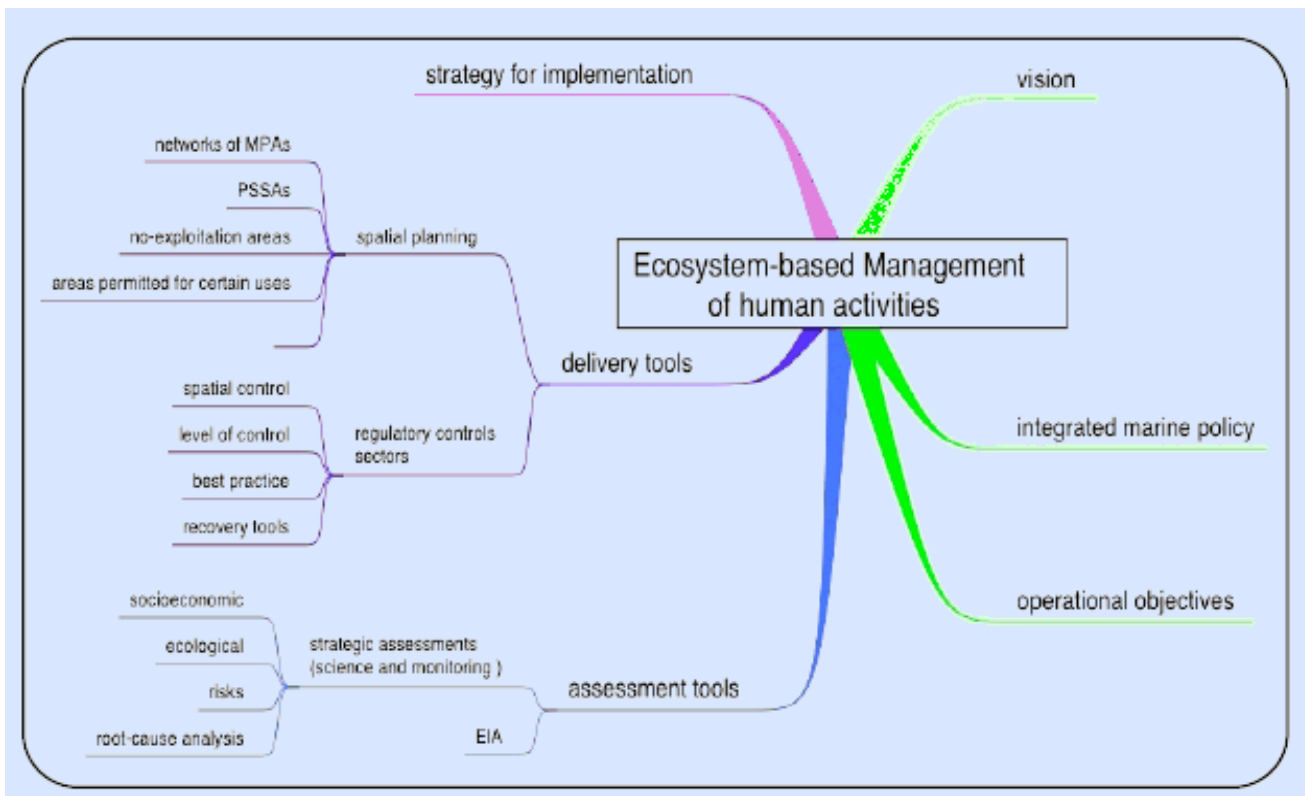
Ecosystem-based Management of human activities

strategy for implementation

vision

integrated marine policy

operational objectives

delivery tools

spatial planning

networks of MPAs

PSSAs

no-exploitation areas

areas permitted for certain uses

regulatory controls sectors

spatial control

level of control

best practice

recovery tools

assessment tools

strategic assessments (science and monitoring )

socioeconomic

ecological

risks

root-cause analysis

EIA